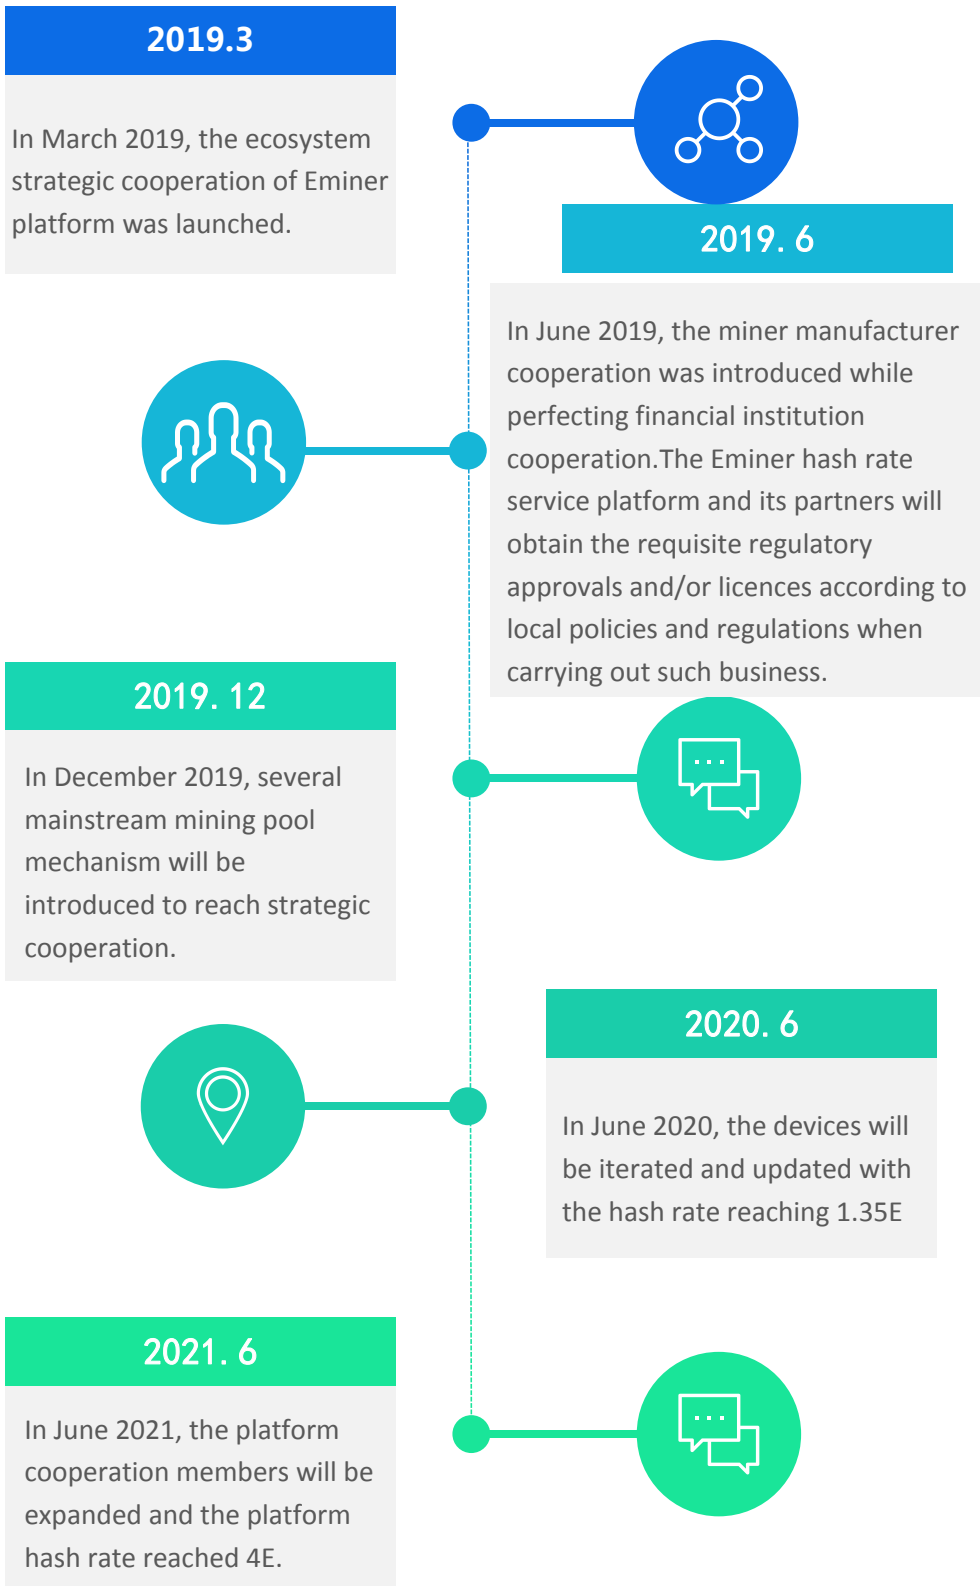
2019.3

In March 2019, the ecosystem strategic cooperation of Eminer platform was launched.

2019. 6

In June 2019, the miner manufacturer cooperation was introduced while perfecting financial institution cooperation.The Eminer hash rate service platform and its partners will obtain the requisite regulatory approvals and/or licences according to local policies and regulations when carrying out such business.

2019. 12

In December 2019, several mainstream mining pool mechanism will be introduced to reach strategic cooperation.

2020. 6

In June 2020, the devices will be iterated and updated with the hash rate reaching 1.35E

2021. 6

In June 2021, the platform cooperation members will be expanded and the platform hash rate reached 4E.